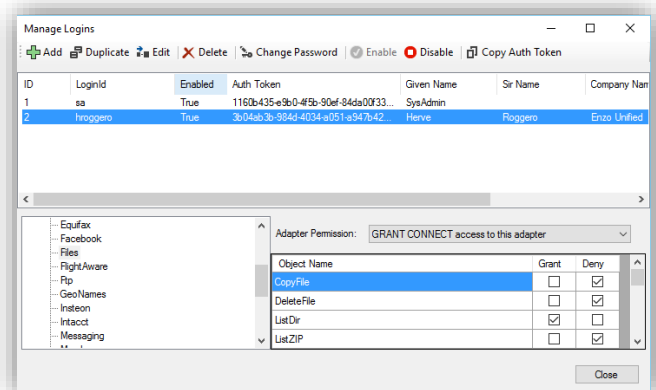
Manage Logins

Add Duplicate Edit Delete Change Password Enable Disable Copy Auth Token

| ID | LoginId | Enabled | Auth Token | Given Name | Sir Name | Company Nam |
|---|---|---|---|---|---|---|
| 1 | sa | True | 1160b435-e9b0-4f5b-90ef-84da00f33... | SysAdmin | | |
| 2 | hroggero | True | 3b04ab3b-984d-4034-a051-a947b42... | Herve | Roggero | Enzo Unified |

Equifax
Facebook
Files
FlightAware
Ftp
GeoNames
Insteon
Intacct
Messaging
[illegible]

Adapter Permission: GRANT CONNECT access to this adapter

| Object Name | Grant | Deny |
|---|---|---|
| CopyFile | ☐ | ☑ |
| DeleteFile | ☐ | ☑ |
| ListDir | ☑ | ☐ |
| ListZIP | ☐ | ☑ |

Close